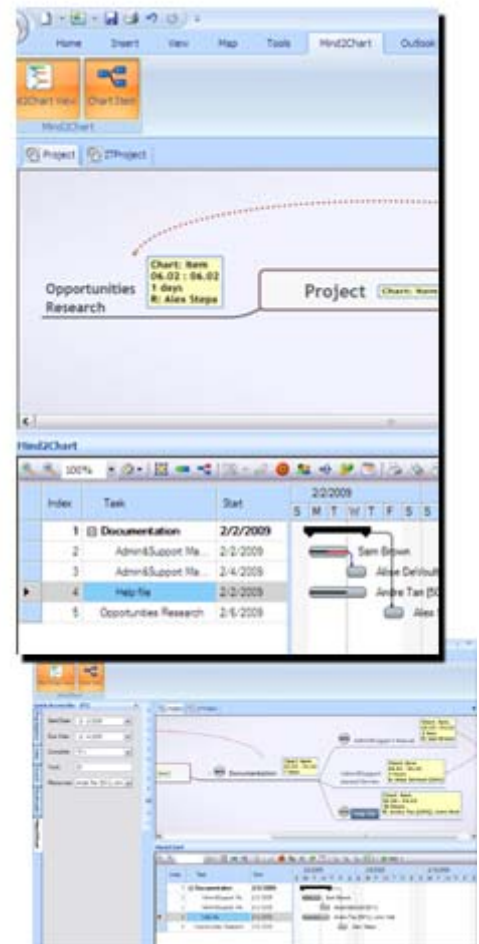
Home Insert View Map Tools Mind2Chart Outlook

Mind2Chart View Chart Start

Mind2Chart

Project ITProject

Opportunities Research

Chart: Item
06.02 : 06.02
1 days
R: Alex Stepa

Project Chart: Item

Mind2Chart

100%

| Index | Task | Start |
|---|---|---|
| 1 | Documentation | 2/2/2009 |
| 2 | Admin&Support Ma... | 2/2/2009 |
| 3 | Admin&Support Ma... | 2/4/2009 |
| 4 | Help file | 2/2/2009 |
| 5 | Opportunities Research | 2/6/2009 |

2/2/2009
S M T W T F S S

Sam Brown
Aline DeVoult
Andre Tan (50
Alex

Documentation
Help file
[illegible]